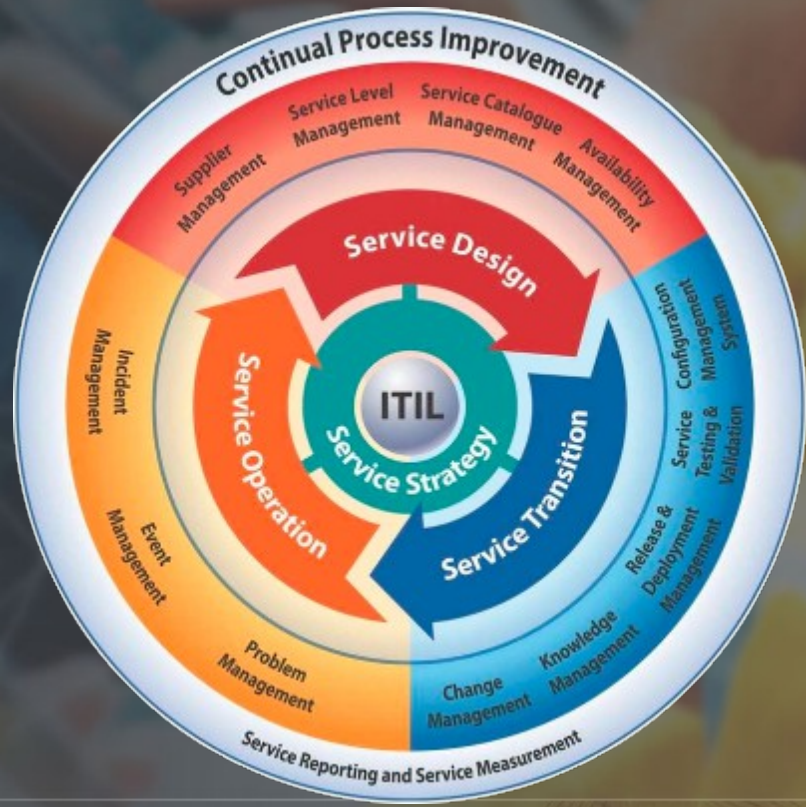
Continual Process Improvement

Supplier Management

Service Level Management

Service Catalogue Management

Availability Management

Service Design

Configuration Management System

Service Testing & Validation

Release & Deployment Management

Knowledge Management

Change Management

Service Transition

ITIL

Service Strategy

Service Operation

Incident Management

Event Management

Problem Management

Service Reporting and Service Measurement